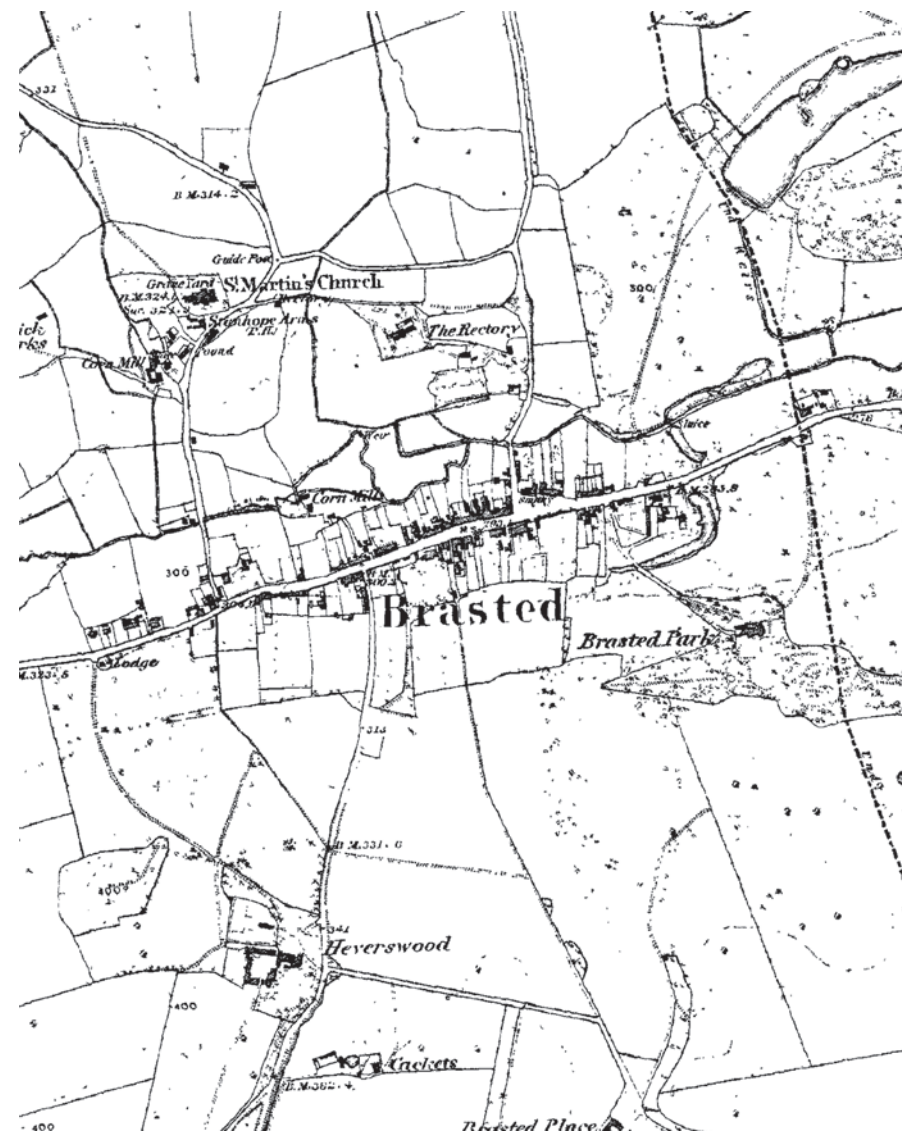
331

B.M. 314 . 2

Guide Post

Grave Yard
B.M. 324
Sur. 324.3

St. Martin's Church

Rectory

Stanhope Arms
P.H.

ick
rks

Corn Mill

Pound

The Rectory

300

Sluice

Weir

Corn Mill

B.M. 293.8

300

302

Brasted

Brasted Park

B.M. 323.5

Lodge

313

B.M. 331.6

400

341

Heverswood

400

Tuckets

B.M. 362.4

400

Brasted Place